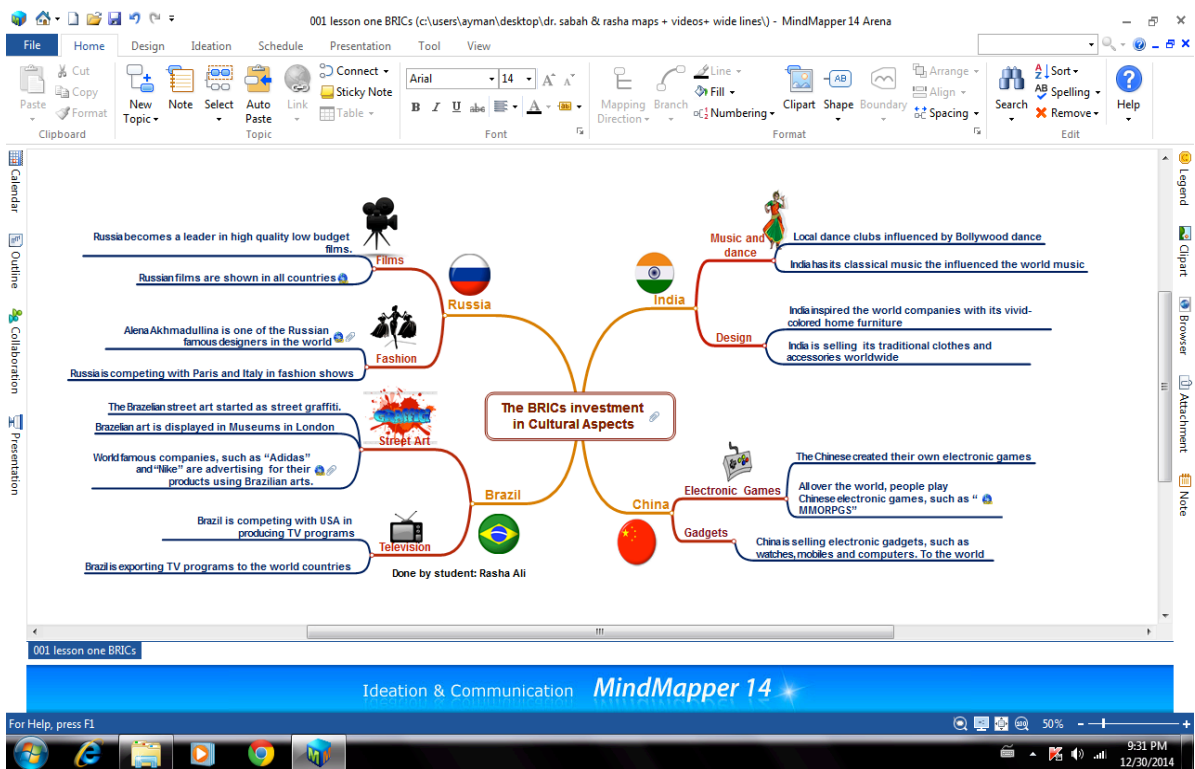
001 lesson one BRICs (c:\users\ayman\desktop\dr. sabah & rasha maps + videos+ wide lines\) - MindMapper 14 Arena

File Home Design Ideation Schedule Presentation Tool View

Paste Cut Copy Format Clipboard
New Topic Note Select Auto Paste Link Connect Sticky Note Table Topic
Arial 14 B I U abc A Font
Mapping Direction Branch Line Fill Numbering Clipart Shape Boundary Arrange Align Spacing Format
Search Sort Spelling Remove Edit
Help

Calendar Outline Collaboration Presentation

Legend Clipart Browser Attachment Note

The BRICs investment in Cultural Aspects

Russia
Films
Russia becomes a leader in high quality low budget films.
Russian films are shown in all countries
Fashion
Alena Akhmadullina is one of the Russian famous designers in the world
Russia is competing with Paris and Italy in fashion shows

Brazil
Street Art
The Brazelian street art started as street graffiti.
Brazelian art is displayed in Museums in London
World famous companies, such as "Adidas" and "Nike" are advertising for their products using Brazilian arts.
Television
Brazil is competing with USA in producing TV programs
Brazil is exporting TV programs to the world countries

India
Music and dance
Local dance clubs influenced by Bollywood dance
India has its classical music the influenced the world music
Design
India inspired the world companies with its vivid-colored home furniture
India is selling its traditional clothes and accessories worldwide

China
Electronic Games
The Chinese created their own electronic games
All over the world, people play Chinese electronic games, such as " MMORPGS"
Gadgets
China is selling electronic gadgets, such as watches, mobiles and computers. To the world

Done by student: Rasha Ali

001 lesson one BRICs

Ideation & Communication MindMapper 14

For Help, press F1
50%
9:31 PM
12/30/2014